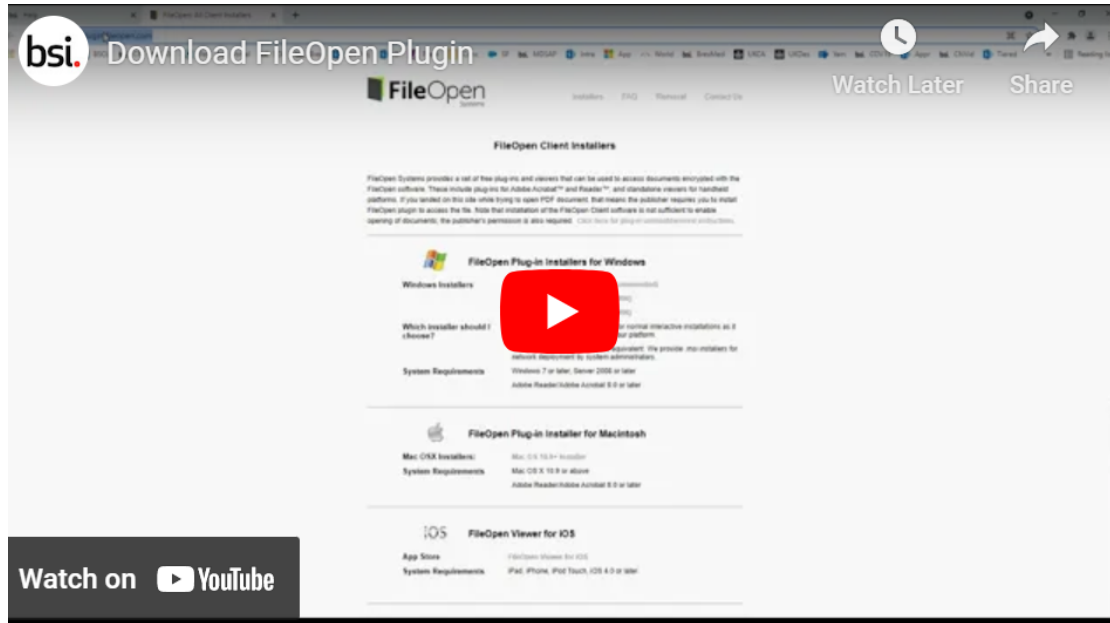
bsi.

Download FileOpen Plugin

Watch Later

Share

FileOpen Systems

Installers FAQ Removal Contact Us

FileOpen Client Installers

FileOpen Systems provides a set of free plug-ins and viewers that can be used to access documents encrypted with the FileOpen software. These include plug-ins for Adobe Acrobat™ and Reader™, and standalone viewers for handheld platforms. If you landed on this site while trying to open PDF document, that means the publisher requires you to install FileOpen plugin to access the file. Note that installation of the FileOpen Client software is not sufficient to enable opening of documents, the publisher's permission is also required. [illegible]

FileOpen Plug-in Installers for Windows

Windows Installers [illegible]

Which installer should I choose? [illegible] normal interactive installations as it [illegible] your platform. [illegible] equivalent. We provide .msi installers for network deployment by system administrators.

System Requirements Windows 7 or later, Server 2008 or later

Adobe Reader/Adobe Acrobat 9.0 or later

FileOpen Plug-in Installer for Macintosh

Mac OSX Installers: Mac OS 10.9+ Installer

System Requirements Mac OS X 10.9 or above

Adobe Reader/Adobe Acrobat 9.0 or later

iOS FileOpen Viewer for iOS

App Store FileOpen Viewer for iOS

System Requirements iPad, iPhone, iPod Touch, iOS 4.0 or later

Watch on YouTube